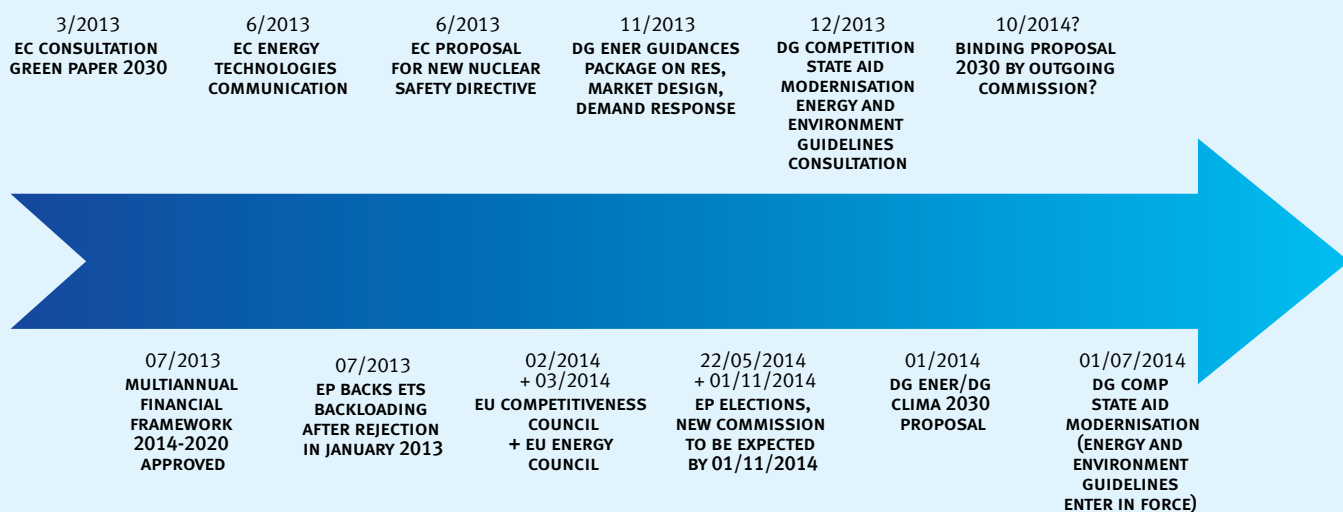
3/2013
EC CONSULTATION GREEN PAPER 2030

6/2013
EC ENERGY TECHNOLOGIES COMMUNICATION

6/2013
EC PROPOSAL FOR NEW NUCLEAR SAFETY DIRECTIVE

11/2013
DG ENER GUIDANCES PACKAGE ON RES, MARKET DESIGN, DEMAND RESPONSE

12/2013
DG COMPETITION STATE AID MODERNISATION ENERGY AND ENVIRONMENT GUIDELINES CONSULTATION

10/2014?
BINDING PROPOSAL 2030 BY OUTGOING COMMISSION?

07/2013
MULTIANNUAL FINANCIAL FRAMEWORK 2014-2020 APPROVED

07/2013
EP BACKS ETS BACKLOADING AFTER REJECTION IN JANUARY 2013

02/2014
+ 03/2014
EU COMPETITIVENESS COUNCIL + EU ENERGY COUNCIL

22/05/2014
+ 01/11/2014
EP ELECTIONS, NEW COMMISSION TO BE EXPECTED BY 01/11/2014

01/2014
DG ENER/DG CLIMA 2030 PROPOSAL

01/07/2014
DG COMP STATE AID MODERNISATION (ENERGY AND ENVIRONMENT GUIDELINES ENTER IN FORCE)